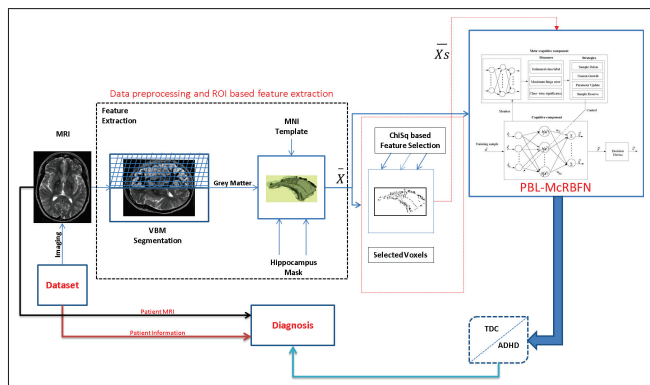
Data preprocessing and ROI based feature extraction

Feature Extraction

MRI

MNI Template

Grey Matter

$\bar{X}$

VBM Segmentation

Hippocampus Mask

ChiSq based Feature Selection

Selected Voxels

$\bar{X}s$

Meta-cognitive component

Measures

Estimated class label

Maximum hinge error

Class-wise significance

Strategies

Sample Delete

Neuron Growth

Parameter Update

Sample Reserve

Monitor

Control

Cognitive component

Training sample

Decision Device

PBL-McRBFN

Imaging

Dataset

Patient MRI

Patient Information

Diagnosis

TDC

ADHD